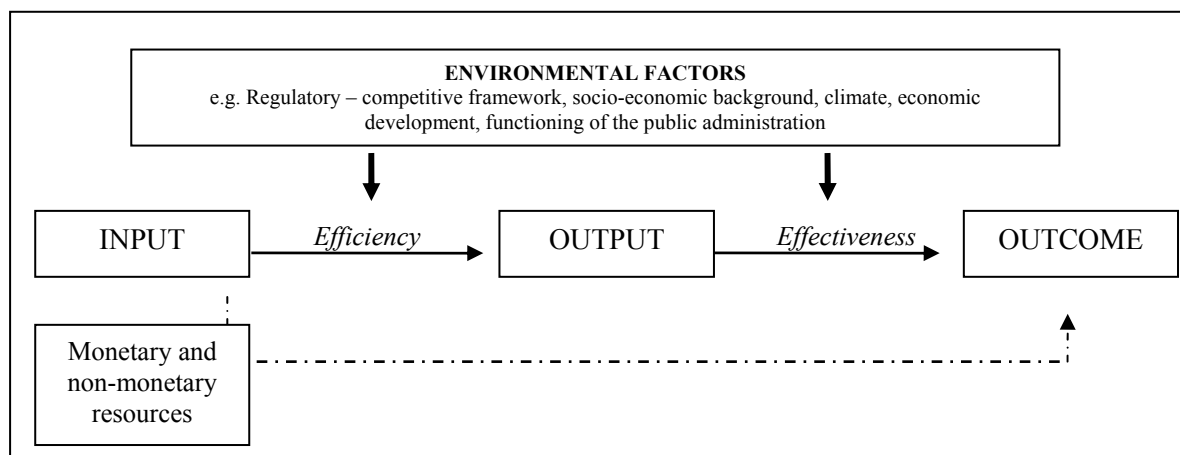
ENVIRONMENTAL FACTORS
e.g. Regulatory – competitive framework, socio-economic background, climate, economic development, functioning of the public administration

INPUT

Efficiency

OUTPUT

Effectiveness

OUTCOME

Monetary and non-monetary resources